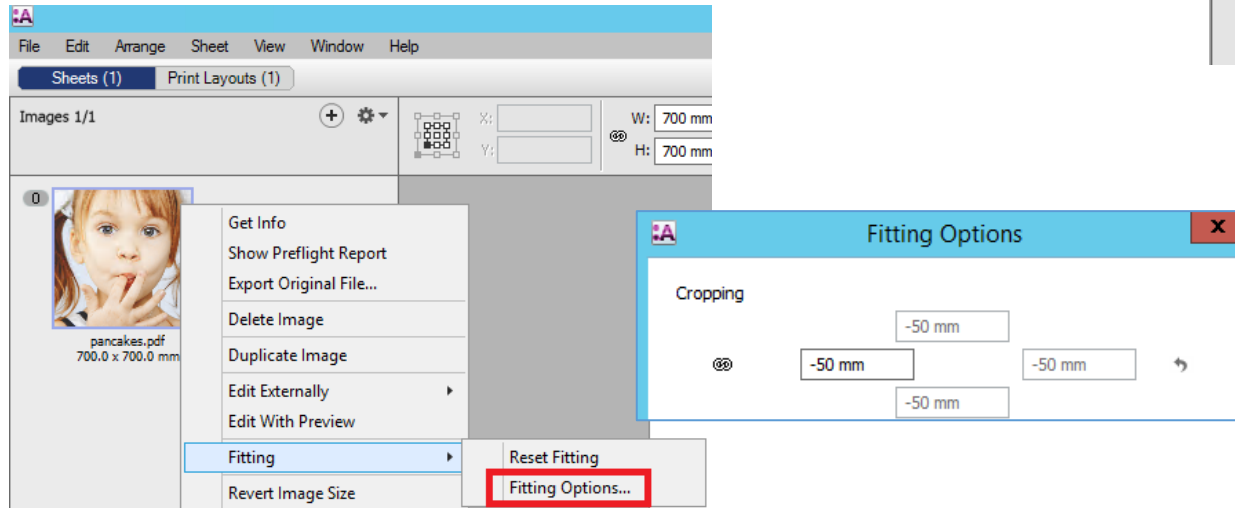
:A

File Edit Arrange Sheet View Window Help

Sheets (1) Print Layouts (1)

Images 1/1

X:
Y:
W: 700 mm
H: 700 mm

0

pancakes.pdf
700.0 x 700.0 mm

Get Info
Show Preflight Report
Export Original File...
Delete Image
Duplicate Image
Edit Externally
Edit With Preview
Fitting
Revert Image Size

Reset Fitting
Fitting Options...

:A Fitting Options

Cropping

-50 mm
-50 mm
-50 mm
-50 mm